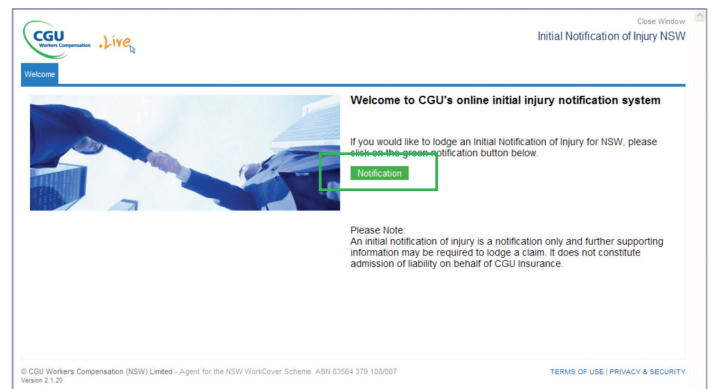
CGU Workers Compensation .Live

Close Window
Initial Notification of Injury NSW

Welcome

Welcome to CGU's online initial injury notification system

If you would like to lodge an Initial Notification of Injury for NSW, please click on the green notification button below.

Notification

Please Note:
An initial notification of injury is a notification only and further supporting information may be required to lodge a claim. It does not constitute admission of liability on behalf of CGU Insurance.

© CGU Workers Compensation (NSW) Limited - Agent for the NSW WorkCover Scheme. ABN 83564 379 108/007
Version 2.1.20

TERMS OF USE | PRIVACY & SECURITY